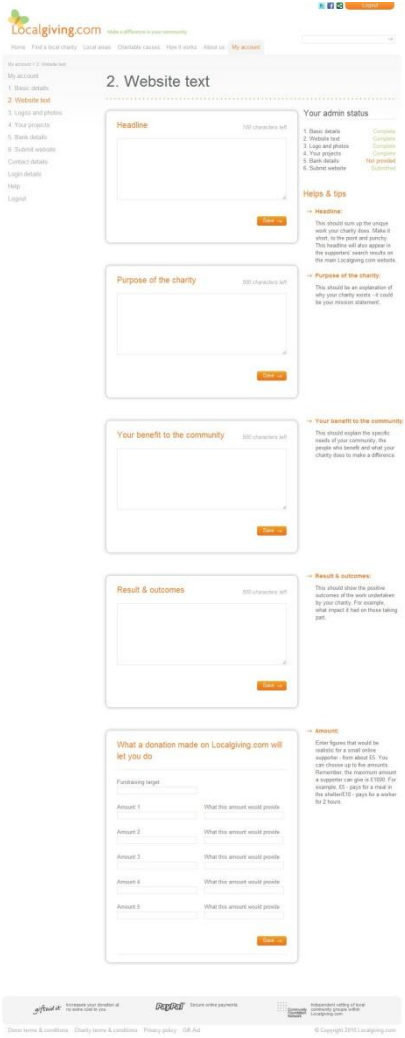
Logout

Localgiving.com Make a difference in your community

Home Find a local charity Local areas Charitable causes How it works About us My account

My account > 2. Website text

My account
1. Basic details
2. Website text
3. Logos and photos
4. Your projects
5. Bank details
6. Submit website
Contact details
Login details
Help
Logout

2. Website text

Headline
100 characters left
Save →

Purpose of the charity
500 characters left
Save →

Your benefit to the community
500 characters left
Save →

Result & outcomes
500 characters left
Save →

What a donation made on Localgiving.com will let you do

Fundraising target

Amount 1
What this amount would provide

Amount 2
What this amount would provide

Amount 3
What this amount would provide

Amount 4
What this amount would provide

Amount 5
What this amount would provide

Save →

Your admin status

1. Basic details Complete
2. Website text Complete
3. Logo and photos Complete
4. Your projects Complete
5. Bank details Not provided
6. Submit website Submitted

Helps & tips

→ Headline:
This should sum up the unique work your charity does. Make it short, to the point and punchy. This headline will also appear in the supporters' search results on the main Localgiving.com website.

→ Purpose of the charity:
This should be an explanation of why your charity exists - it could be your mission statement.

→ Your benefit to the community:
This should explain the specific needs of your community, the people who benefit and what your charity does to make a difference.

→ Result & outcomes:
This should show the positive outcomes of the work undertaken by your charity. For example, what impact it had on those taking part.

→ Amount:
Enter figures that would be realistic for a small online supporter - from about £5. You can choose up to five amounts. Remember, the maximum amount a supporter can give is £1000. For example, £5 - pays for a meal in the shelter/£10 - pays for a worker for 2 hours.

giftaid it Increases your donation at no extra cost to you
PayPal Secure online payments
Community Foundation Network Independent vetting of local community groups within Localgiving.com

Donor terms & conditions Charity terms & conditions Privacy policy Gift Aid
© Copyright 2010 Localgiving.com